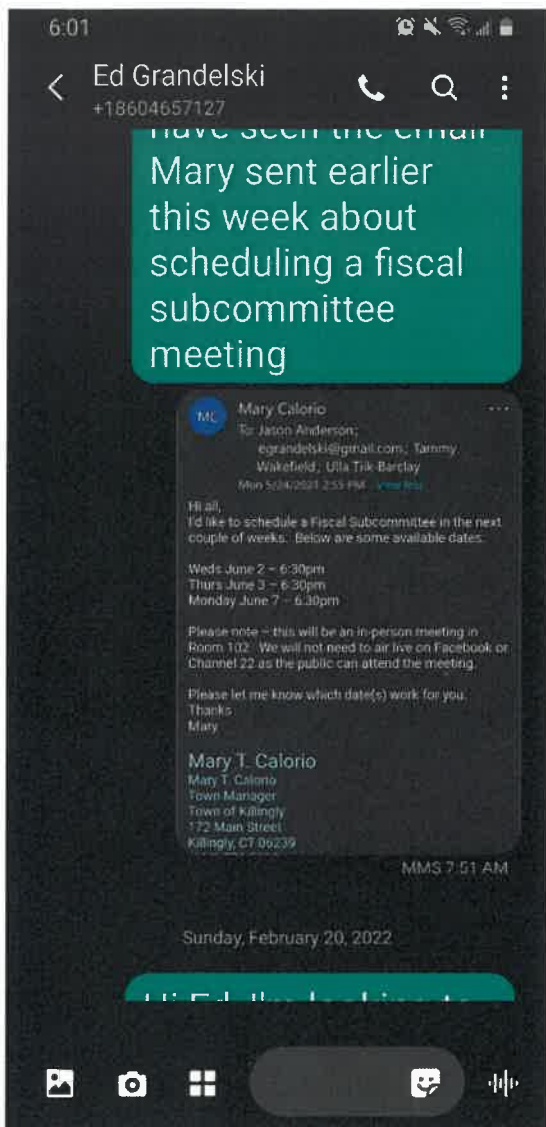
6:01

Ed Grandelski
+18604657127

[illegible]
Mary sent earlier this week about scheduling a fiscal subcommittee meeting

MC Mary Calorio
To: Jason Anderson; egrandelski@gmail.com; Tammy Wakefield; Ulla Tiik-Barclay
Mon 5/24/2021 2:55 PM View less

Hi all,
I'd like to schedule a Fiscal Subcommittee in the next couple of weeks. Below are some available dates.

Weds June 2 – 6:30pm
Thurs June 3 – 6:30pm
Monday June 7 – 6:30pm

Please note – this will be an in-person meeting in Room 102. We will not need to air live on Facebook or Channel 22 as the public can attend the meeting.

Please let me know which date(s) work for you.
Thanks
Mary

Mary T. Calorio
Mary T. Calorio
Town Manager
Town of Killingly
172 Main Street
Killingly, CT 06239

MMS 7:51 AM

Sunday, February 20, 2022

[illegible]